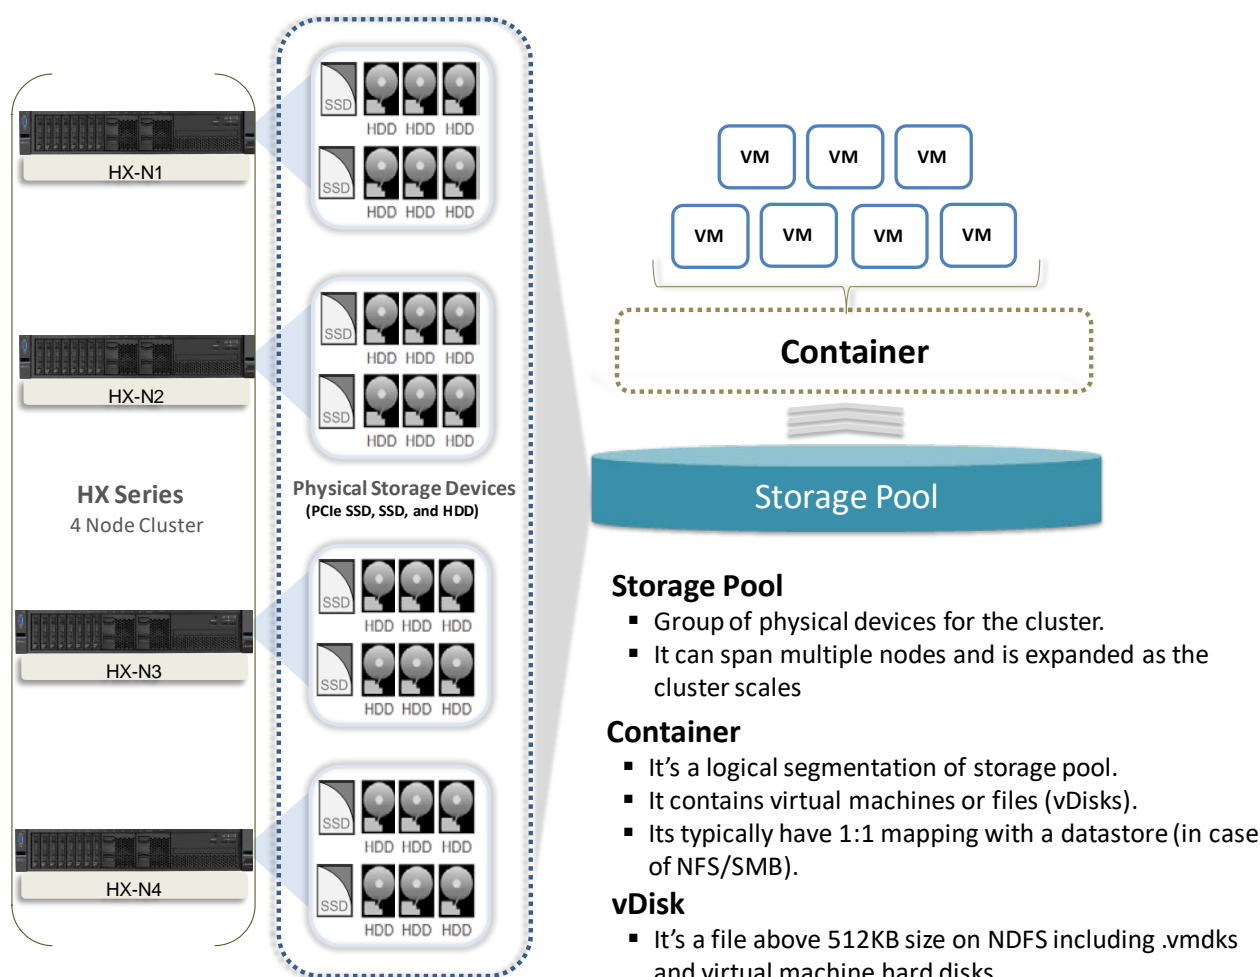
HX-N1

HX-N2

HX Series
4 Node Cluster

HX-N3

HX-N4

SSD HDD HDD HDD
SSD HDD HDD HDD

SSD HDD HDD HDD
SSD HDD HDD HDD

Physical Storage Devices
(PCIe SSD, SSD, and HDD)

SSD HDD HDD HDD
SSD HDD HDD HDD

SSD HDD HDD HDD
SSD HDD HDD HDD

VM VM VM
VM VM VM VM

Container

Storage Pool

Storage Pool
▪ Group of physical devices for the cluster.
▪ It can span multiple nodes and is expanded as the cluster scales

Container
▪ It's a logical segmentation of storage pool.
▪ It contains virtual machines or files (vDisks).
▪ Its typically have 1:1 mapping with a datastore (in case of NFS/SMB).

vDisk
▪ It's a file above 512KB size on NDFS including .vmdks and virtual machine hard disks